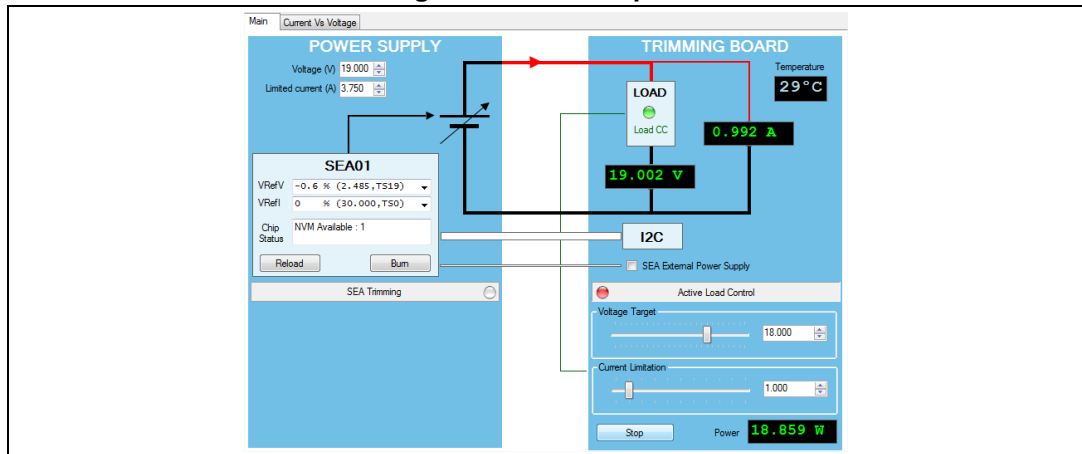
Main | Current Vs Voltage

POWER SUPPLY

Voltage (V) 19.000

Limited current (A) 3.750

SEA01

VRefV ~0.6 % (2.485,TS19)

VRefI 0 % (30.000,TS0)

Chip Status NVM Available : 1

Reload

Burn

SEA Trimming

TRIMMING BOARD

Temperature

29°C

LOAD

Load CC

0.992 A

19.002 V

I2C

SEA External Power Supply

Active Load Control

Voltage Target

18.000

Current Limitation

1.000

Stop

Power 18.859 W